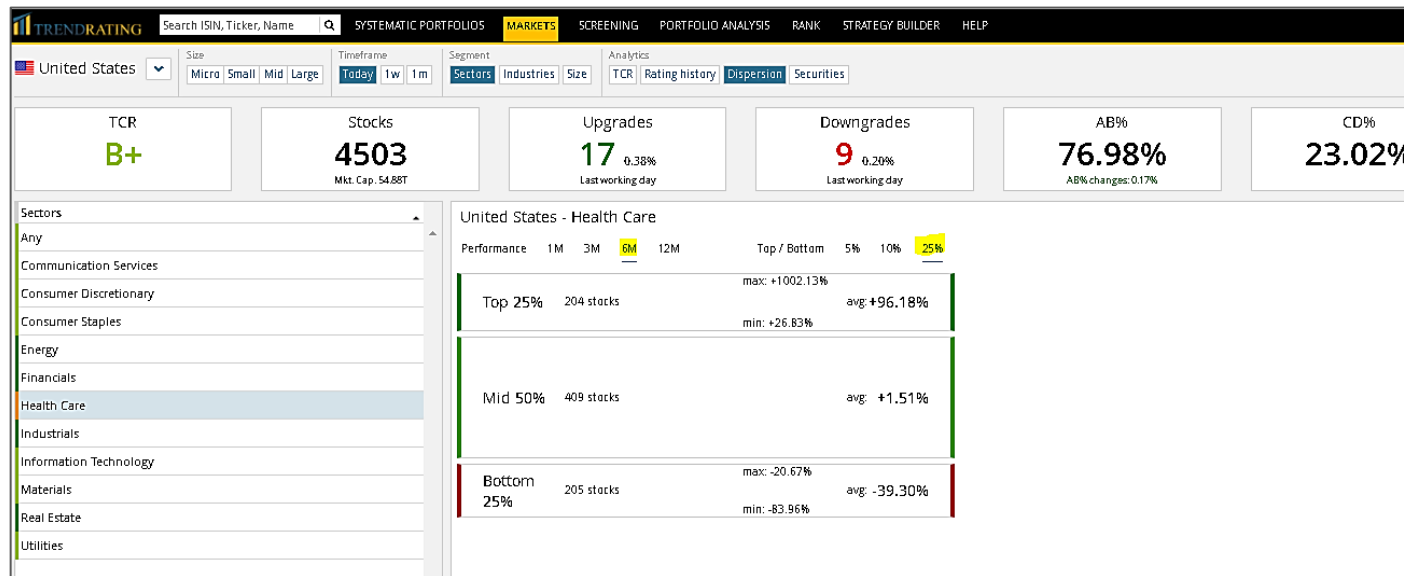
TRENDRATING Search ISIN, Ticker, Name SYSTEMATIC PORTFOLIOS MARKETS SCREENING PORTFOLIO ANALYSIS RANK STRATEGY BUILDER HELP

United States

Size
Micro Small Mid Large

Timeframe
Today 1w 1m

Segment
Sectors Industries Size

Analytics
TCR Rating history Dispersion Securities

TCR
B+

Stocks
4503
Mkt. Cap. 54.88T

Upgrades
17 0.38%
Last working day

Downgrades
9 0.20%
Last working day

AB%
76.98%
AB% changes: 0.17%

CD%
23.02%

Sectors
Any
Communication Services
Consumer Discretionary
Consumer Staples
Energy
Financials
Health Care
Industrials
Information Technology
Materials
Real Estate
Utilities

United States - Health Care

Performance 1M 3M 6M 12M Top / Bottom 5% 10% 25%

Top 25% 204 stocks max: +1002.13% min: +26.83% avg: +96.18%

Mid 50% 409 stocks avg: +1.51%

Bottom 25% 205 stocks max: -20.67% min: -83.96% avg: -39.30%